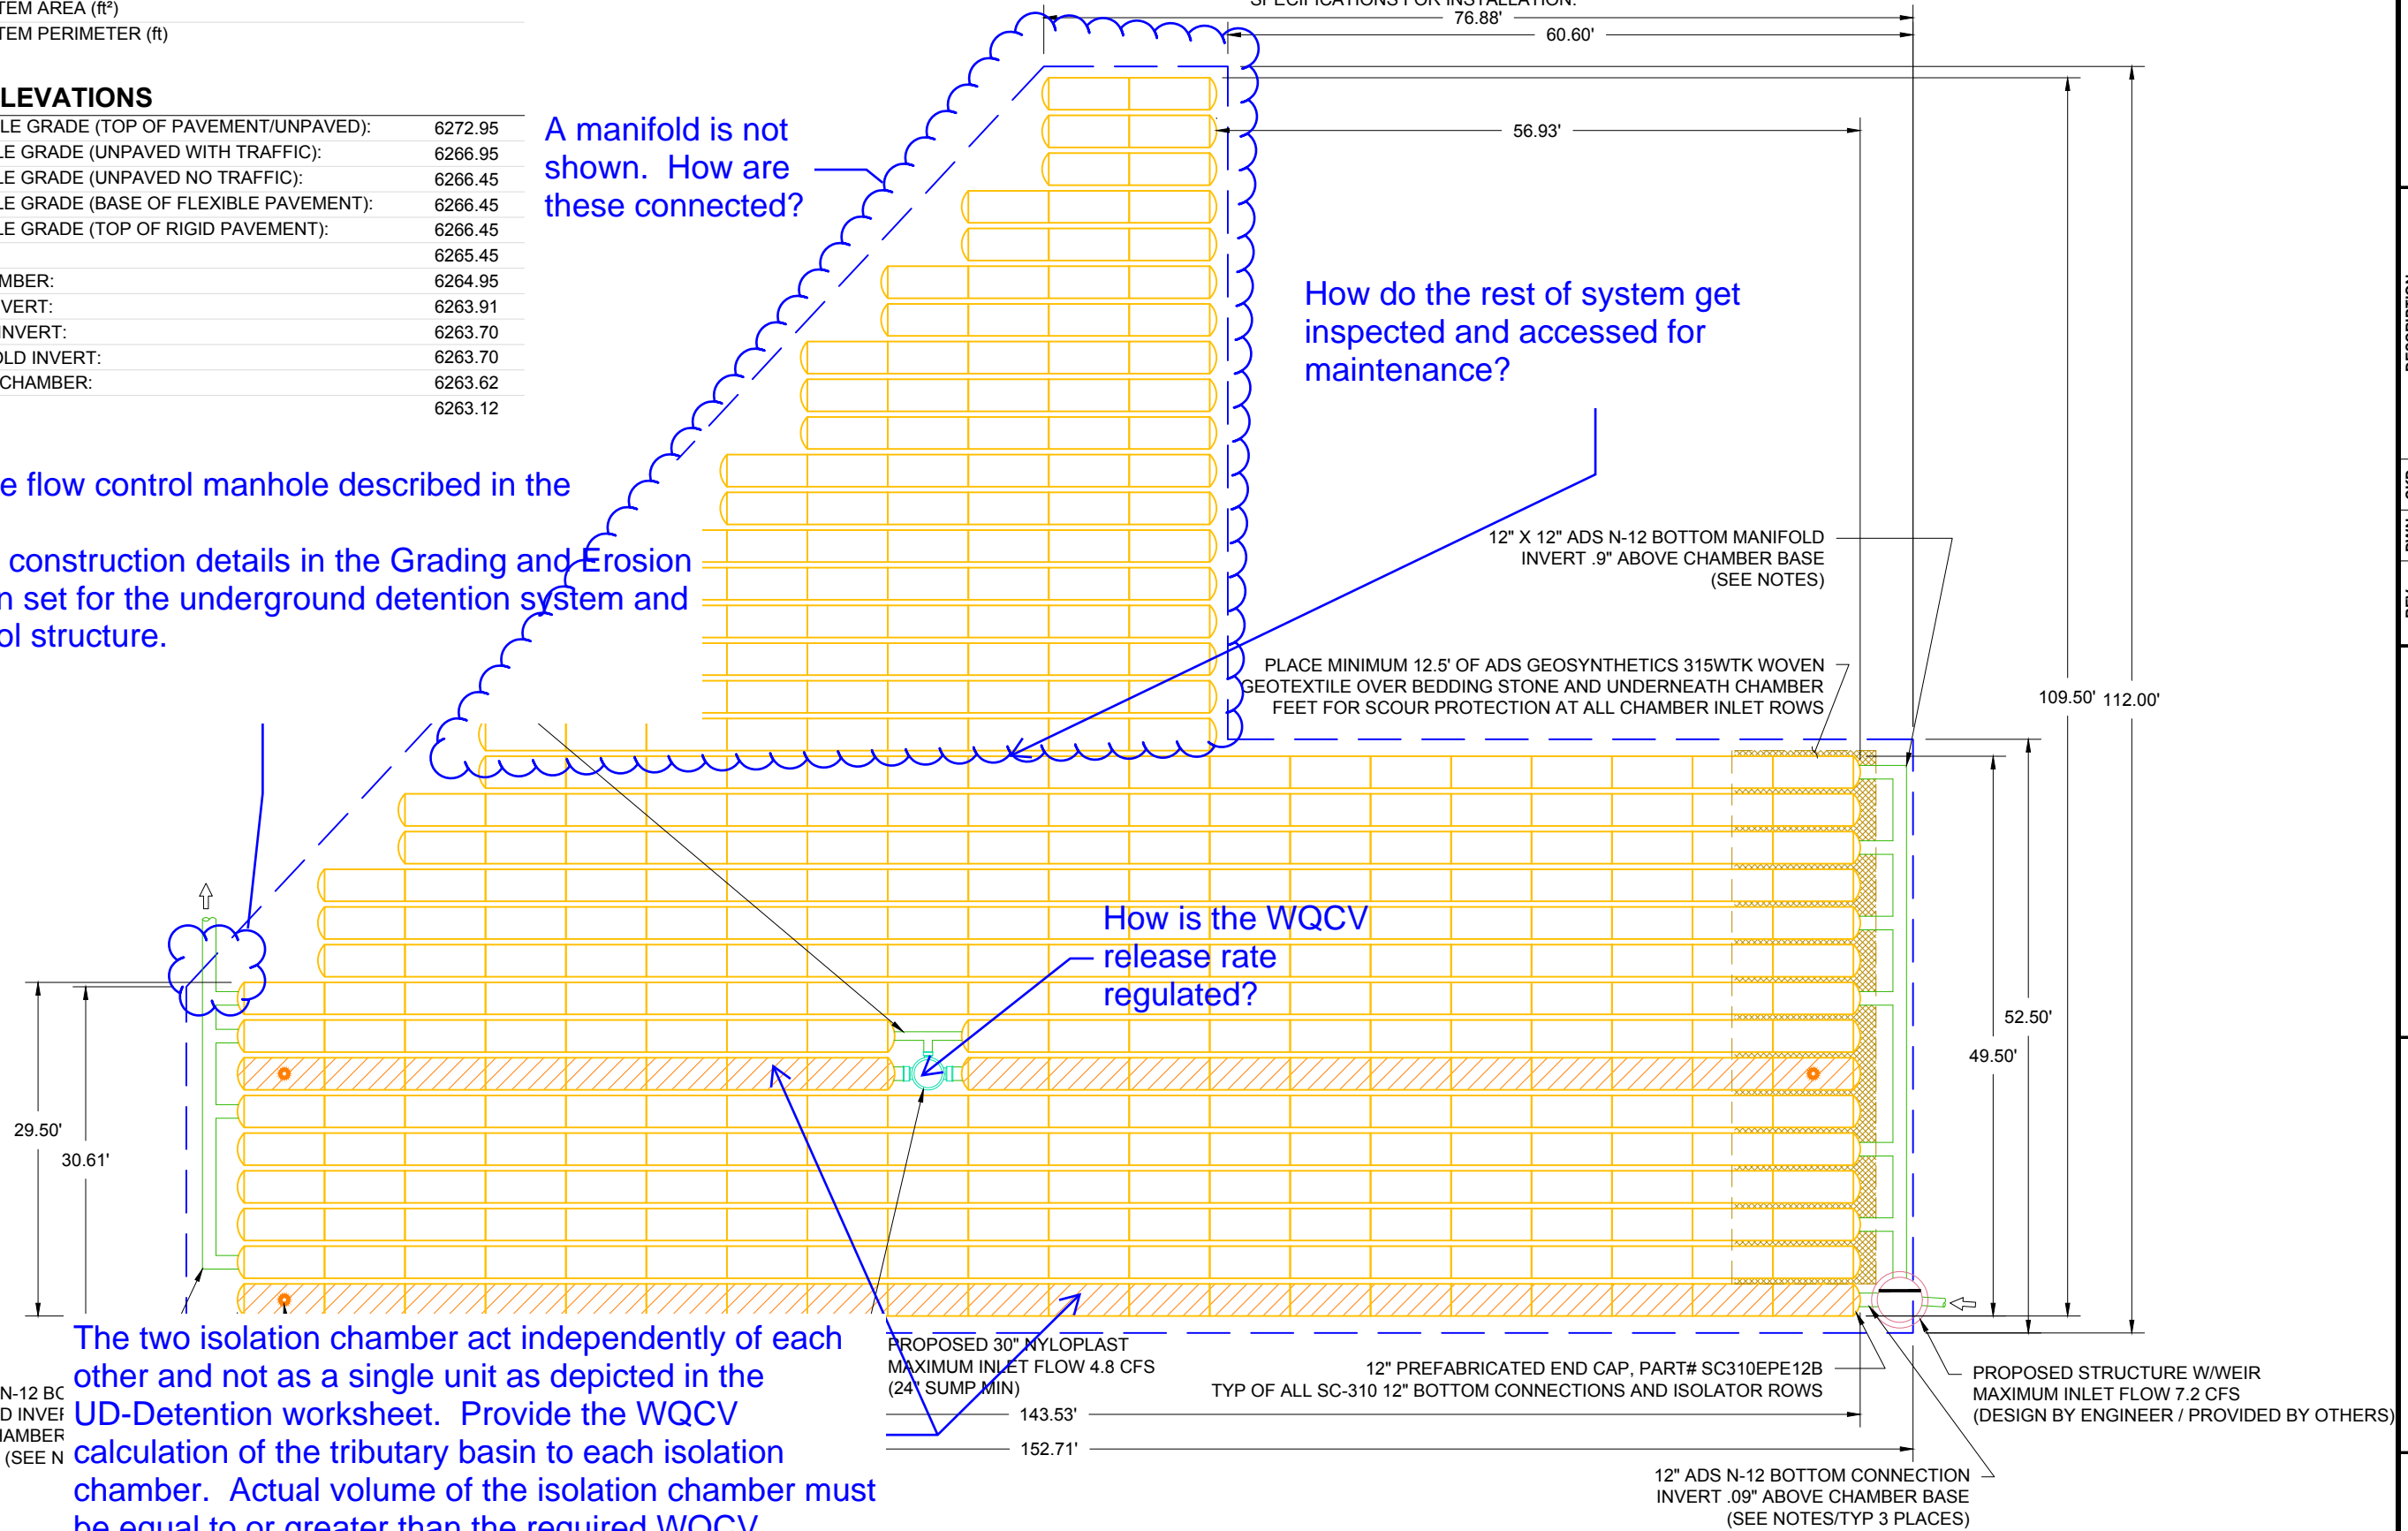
TEM AREA (ft²)
TEM PERIMETER (ft)

LEVATIONS

| | |
|---|---|
| LE GRADE (TOP OF PAVEMENT/UNPAVED): | 6272.95 |
| LE GRADE (UNPAVED WITH TRAFFIC): | 6266.95 |
| LE GRADE (UNPAVED NO TRAFFIC): | 6266.45 |
| LE GRADE (BASE OF FLEXIBLE PAVEMENT): | 6266.45 |
| LE GRADE (TOP OF RIGID PAVEMENT): | 6266.45 |
| | 6265.45 |
| MBER: | 6264.95 |
| VERT: | 6263.91 |
| INVERT: | 6263.70 |
| OLD INVERT: | 6263.70 |
| CHAMBER: | 6263.62 |
| | 6263.12 |

SPECIFICATIONS FOR INSTALLATION.

76.88'

60.60'

56.93'

A manifold is not shown. How are these connected?

How do the rest of system get inspected and accessed for maintenance?

e flow control manhole described in the

construction details in the Grading and Erosion n set for the underground detention system and ol structure.

12" X 12" ADS N-12 BOTTOM MANIFOLD INVERT .9" ABOVE CHAMBER BASE (SEE NOTES)

PLACE MINIMUM 12.5' OF ADS GEOSYNTHETICS 315WTK WOVEN GEOTEXTILE OVER BEDDING STONE AND UNDERNEATH CHAMBER FEET FOR SCOUR PROTECTION AT ALL CHAMBER INLET ROWS

109.50'

112.00'

How is the WQCV release rate regulated?

52.50'

49.50'

29.50'

30.61'

The two isolation chamber act independently of each other and not as a single unit as depicted in the UD-Detention worksheet. Provide the WQCV calculation of the tributary basin to each isolation chamber. Actual volume of the isolation chamber must be equal to or greater than the required WQCV

N-12 BC
D INVEF
IAMBER
(SEE N

PROPOSED 30" NYLOPLAST MAXIMUM INLET FLOW 4.8 CFS (24" SUMP MIN)

12" PREFABRICATED END CAP, PART# SC310EPE12B TYP OF ALL SC-310 12" BOTTOM CONNECTIONS AND ISOLATOR ROWS

PROPOSED STRUCTURE W/WEIR MAXIMUM INLET FLOW 7.2 CFS (DESIGN BY ENGINEER / PROVIDED BY OTHERS)

143.53'

152.71'

12" ADS N-12 BOTTOM CONNECTION INVERT .09" ABOVE CHAMBER BASE (SEE NOTES/TYP 3 PLACES)